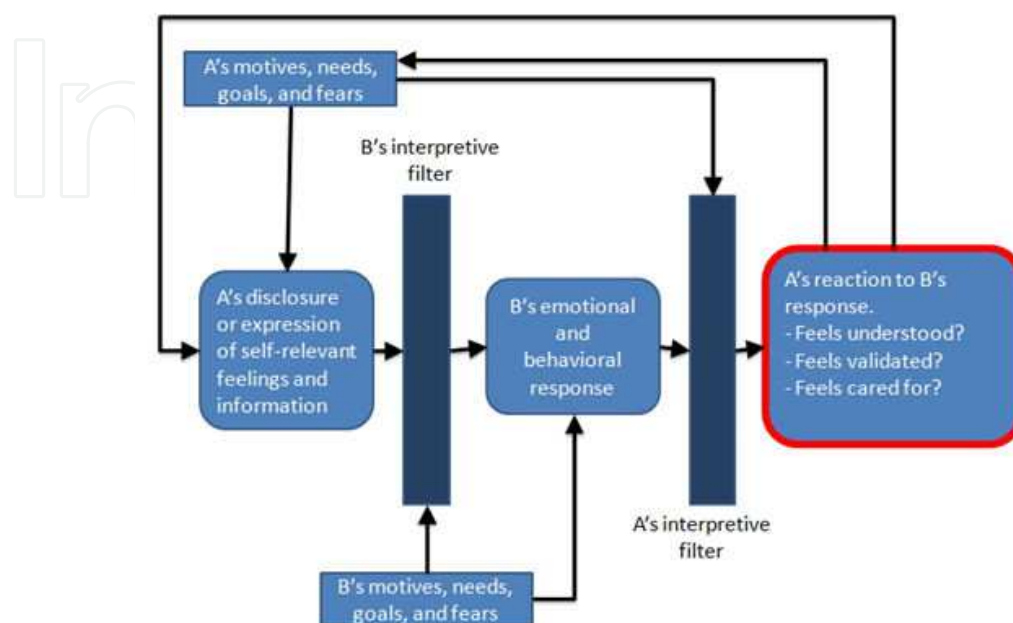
A's motives, needs, goals, and fears

B's interpretive filter

A's disclosure or expression of self-relevant feelings and information

B's emotional and behavioral response

A's reaction to B's response.
- Feels understood?
- Feels validated?
- Feels cared for?

A's interpretive filter

B's motives, needs, goals, and fears